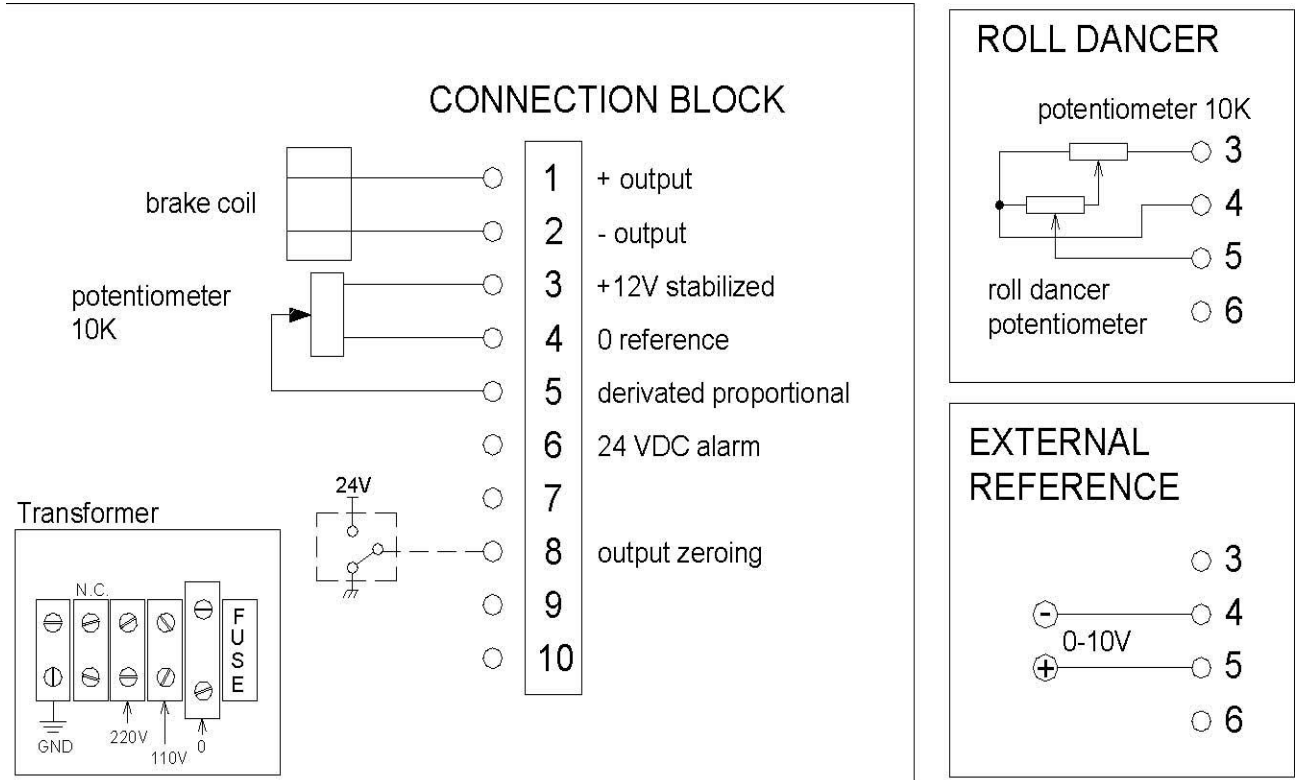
CONNECTION BLOCK

brake coil

potentiometer 10K

| | |
|---|---|
| 1 | + output |
| 2 | - output |
| 3 | +12V stabilized |
| 4 | 0 reference |
| 5 | derivated proportional |
| 6 | 24 VDC alarm |
| 7 | |
| 8 | output zeroing |
| 9 | |
| 10 | |

24V

Transformer

N.C.

F U S E

GND

220V

110V

0

ROLL DANCER

potentiometer 10K

3

4

5

6

roll dancer potentiometer

EXTERNAL REFERENCE

3

4

5

6

0-10V